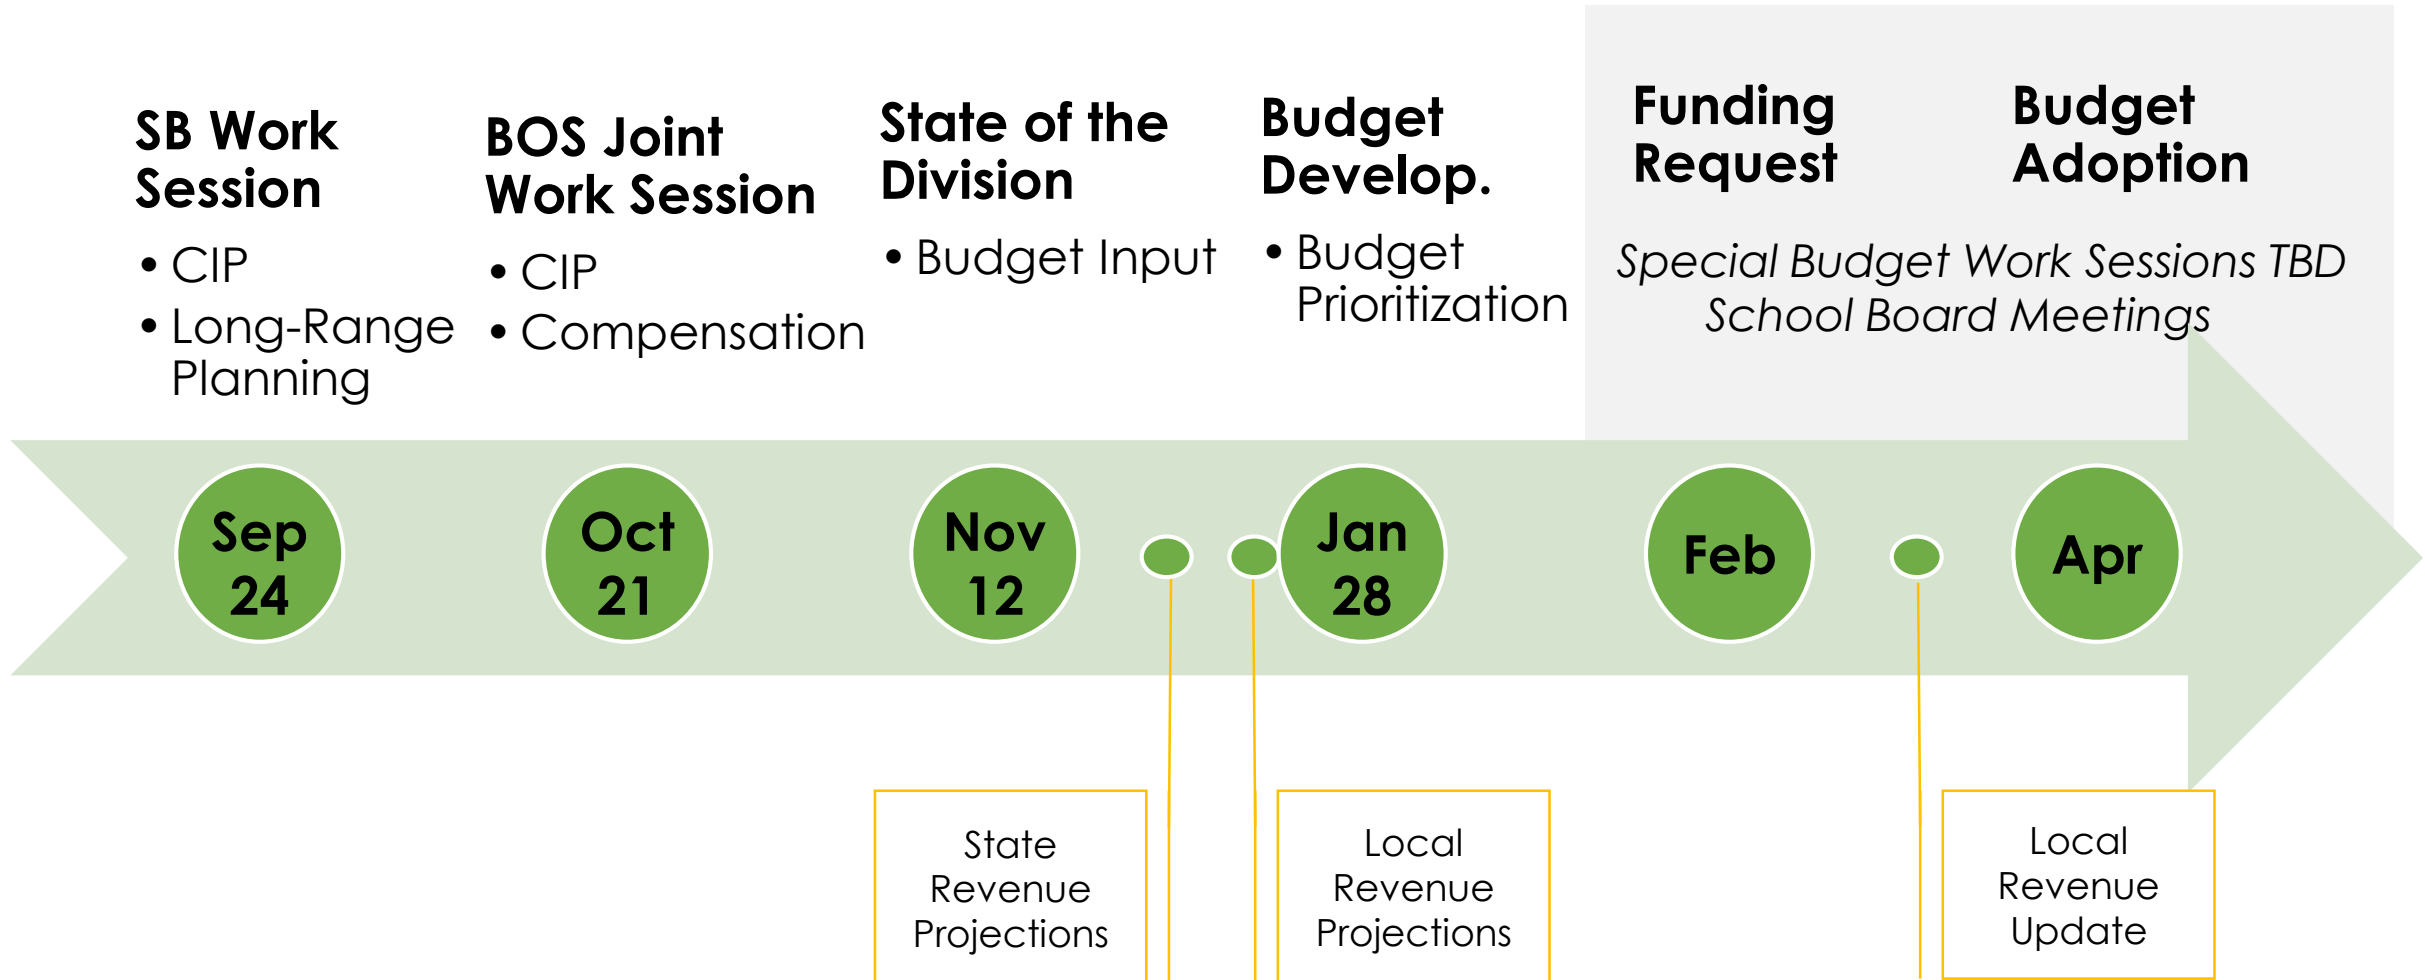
SB Work Session
• CIP
• Long-Range Planning

BOS Joint Work Session
• CIP
• Compensation

State of the Division
• Budget Input

Budget Develop.
• Budget Prioritization

Funding Request

Budget Adoption

*Special Budget Work Sessions TBD*
*School Board Meetings*

Sep 24

Oct 21

Nov 12

Jan 28

Feb

Apr

State Revenue Projections

Local Revenue Projections

Local Revenue Update